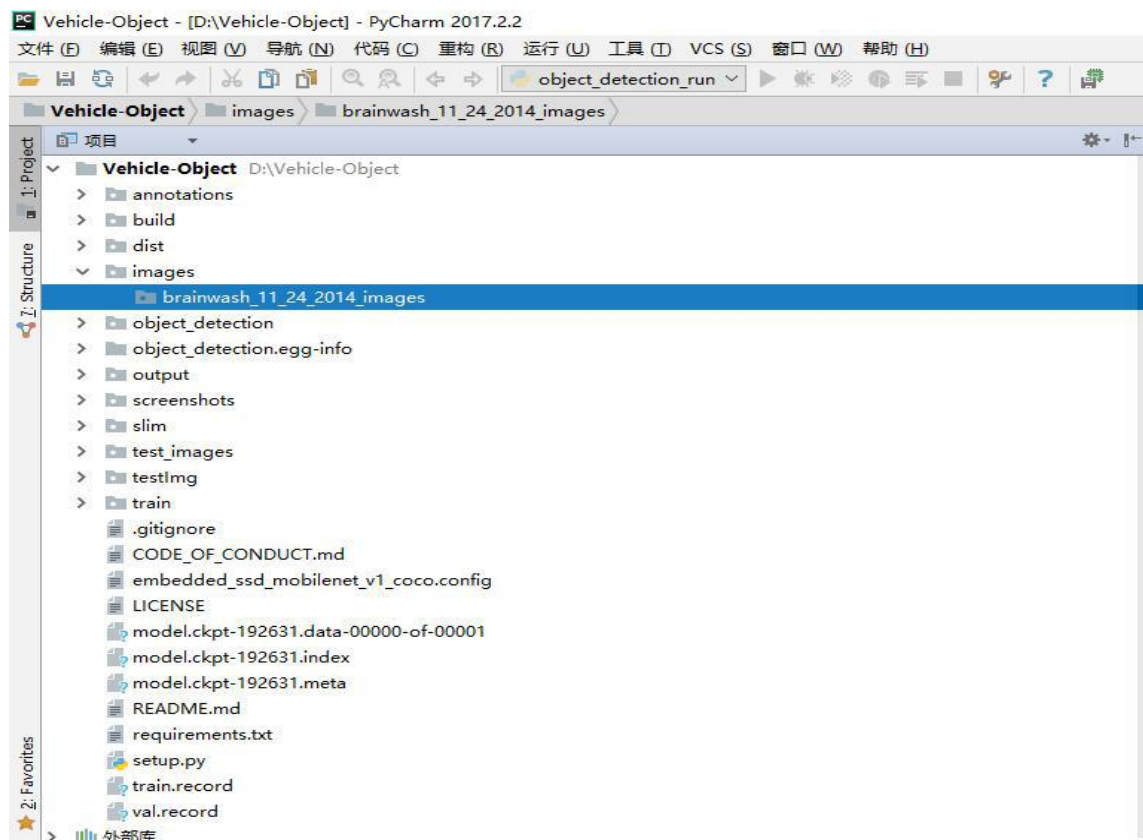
PC Vehicle-Object - [D:\Vehicle-Object] - PyCharm 2017.2.2

文件 (F) 编辑 (E) 视图 (V) 导航 (N) 代码 (C) 重构 (R) 运行 (U) 工具 (T) VCS (S) 窗口 (W) 帮助 (H)

object_detection_run

Vehicle-Object images brainwash_11_24_2014_images

1: Project

7: Structure

2: Favorites

项目

Vehicle-Object D:\Vehicle-Object
annotations
build
dist
images
brainwash_11_24_2014_images
object_detection
object_detection.egg-info
output
screenshots
slim
test_images
testImg
train
.gitignore
CODE_OF_CONDUCT.md
embedded_ssd_mobilenet_v1_coco.config
LICENSE
model.ckpt-192631.data-00000-of-00001
model.ckpt-192631.index
model.ckpt-192631.meta
README.md
requirements.txt
setup.py
train.record
val.record
外部库